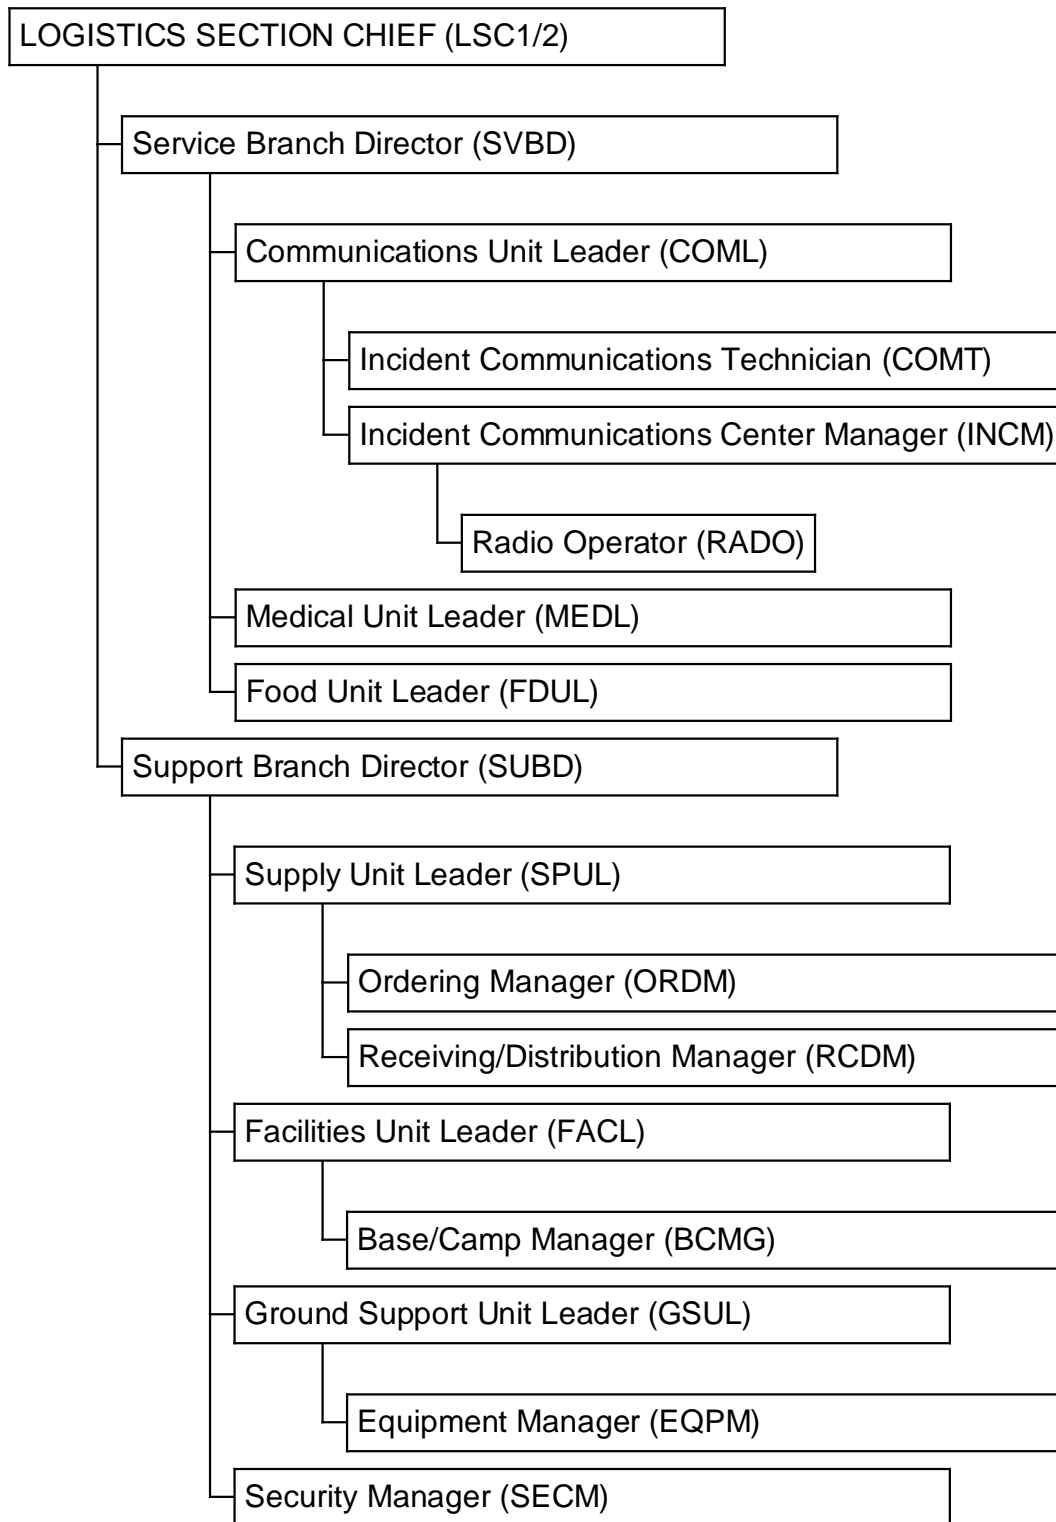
LOGISTICS SECTION CHIEF (LSC1/2)

Service Branch Director (SVBD)

Communications Unit Leader (COML)

Incident Communications Technician (COMT)

Incident Communications Center Manager (INCM)

Radio Operator (RADO)

Medical Unit Leader (MEDL)

Food Unit Leader (FDUL)

Support Branch Director (SUBD)

Supply Unit Leader (SPUL)

Ordering Manager (ORDM)

Receiving/Distribution Manager (RCDM)

Facilities Unit Leader (FACL)

Base/Camp Manager (BCMG)

Ground Support Unit Leader (GSUL)

Equipment Manager (EQPM)

Security Manager (SECM)